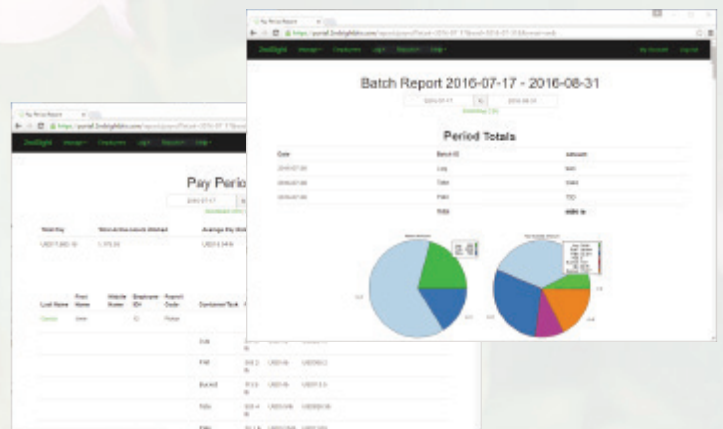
Pay Period Report
https://portal.2ndsightbio.com/
2ndSight Manage Employees Log Reports Help

Pay Perio
2016-07-17
Download CSV

Total Pay
USD 7,865.10

Average Pay

Last Name
First Name
Middle Name
Employee ID
Payroll Code
Container/Task

Pay Period Report
https://portal.2ndsightbio.com/
2ndSight Manage Employees Log Reports Help
My Account Log out

Batch Report 2016-07-17 - 2016-08-31
2016-07-17
2016-08-31
Download CSV

Period Totals

| Date | Batch ID | Amount |
|---|---|---|
| 2016-07-08 | | |
| 2016-07-08 | | |
| 2016-07-08 | | |
| | Total | |